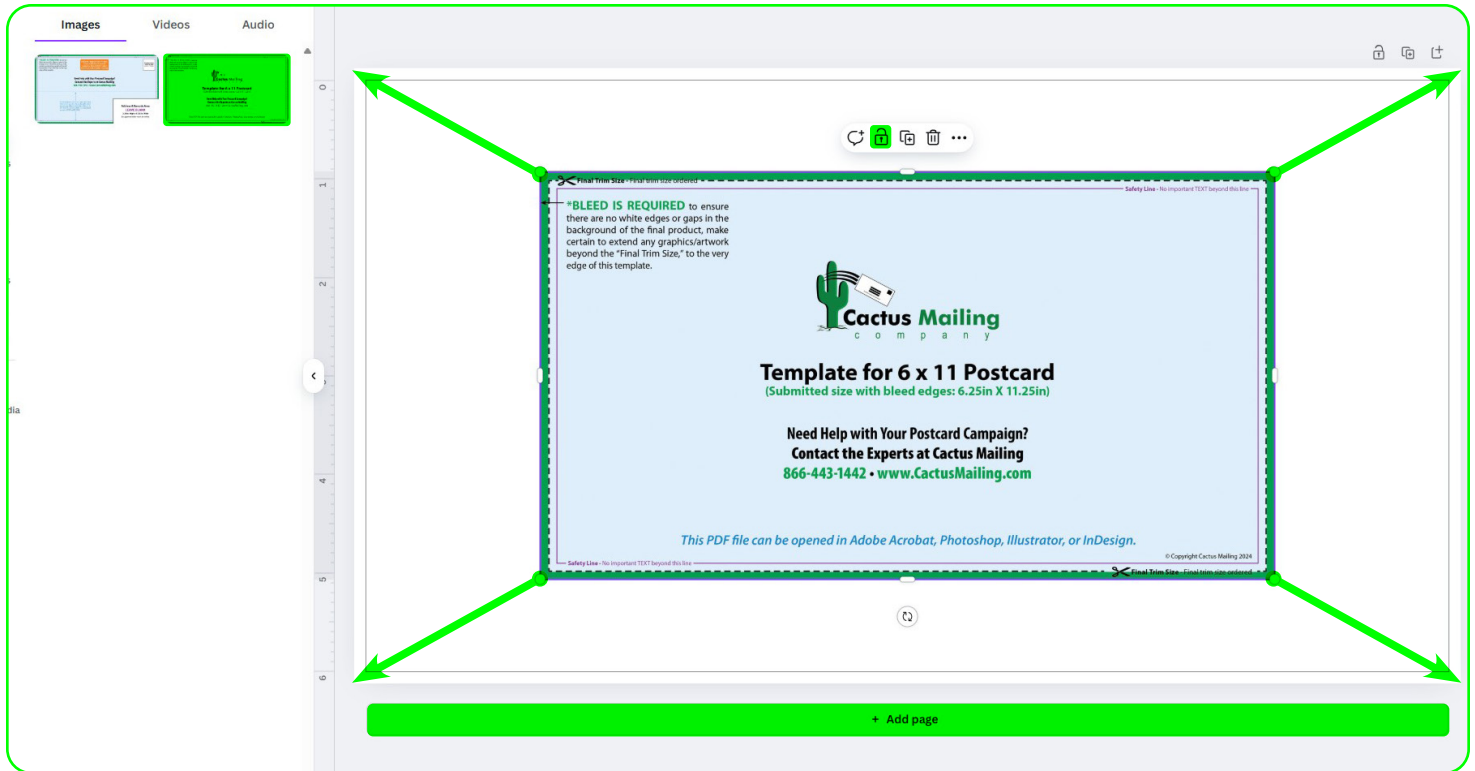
Images Videos Audio

dia

0
1
2
4
5
6

Final Trim Size - Final trim size ordered

Safety Line - No important TEXT beyond this line

*BLEED IS REQUIRED to ensure there are no white edges or gaps in the background of the final product, make certain to extend any graphics/artwork beyond the "Final Trim Size," to the very edge of this template.

Cactus Mailing
company

Template for 6 x 11 Postcard
(Submitted size with bleed edges: 6.25in X 11.25in)

Need Help with Your Postcard Campaign?
Contact the Experts at Cactus Mailing
866-443-1442 • www.CactusMailing.com

This PDF file can be opened in Adobe Acrobat, Photoshop, Illustrator, or InDesign.

© Copyright Cactus Mailing 2024

Safety Line - No important TEXT beyond this line

Final Trim Size - Final trim size ordered

+ Add page